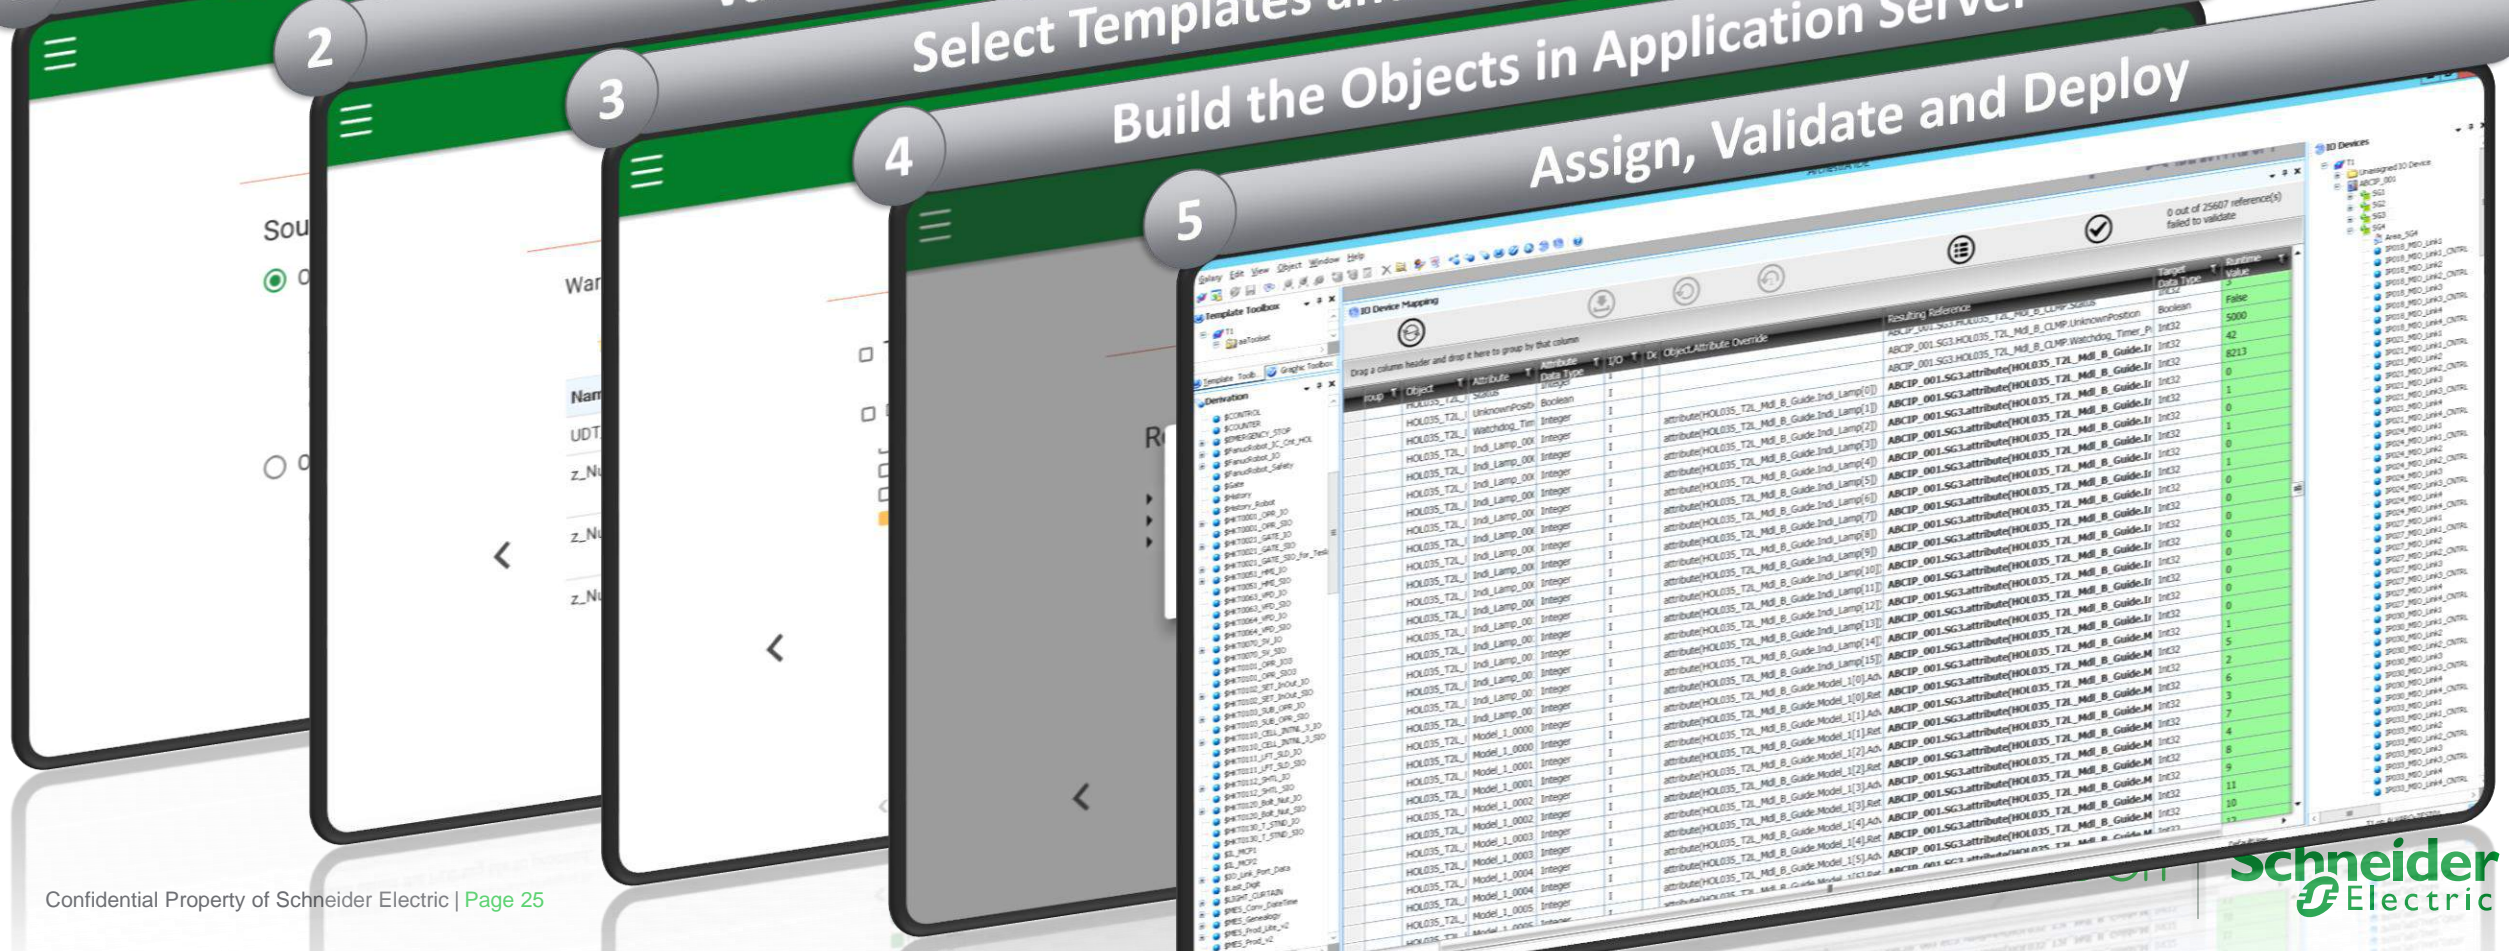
2
Select Templates
3
Build the Objects in Application Server
4
Assign, Validate and Deploy
5

Sou
War
Nam
UDT
z_Nu
z_Nu
z_Nu
R

IO Device Mapping
Template Toolbox
Drag a column header and drop it here to group by that column
Object
Attribute
Attribute Data Type
I/O
Object.Attribute Override
Resulting Reference
Target Data Type
Runtime Value
0 out of 25607 reference(s) failed to validate
IO Devices

Confidential Property of Schneider Electric | Page 25

Schneider Electric